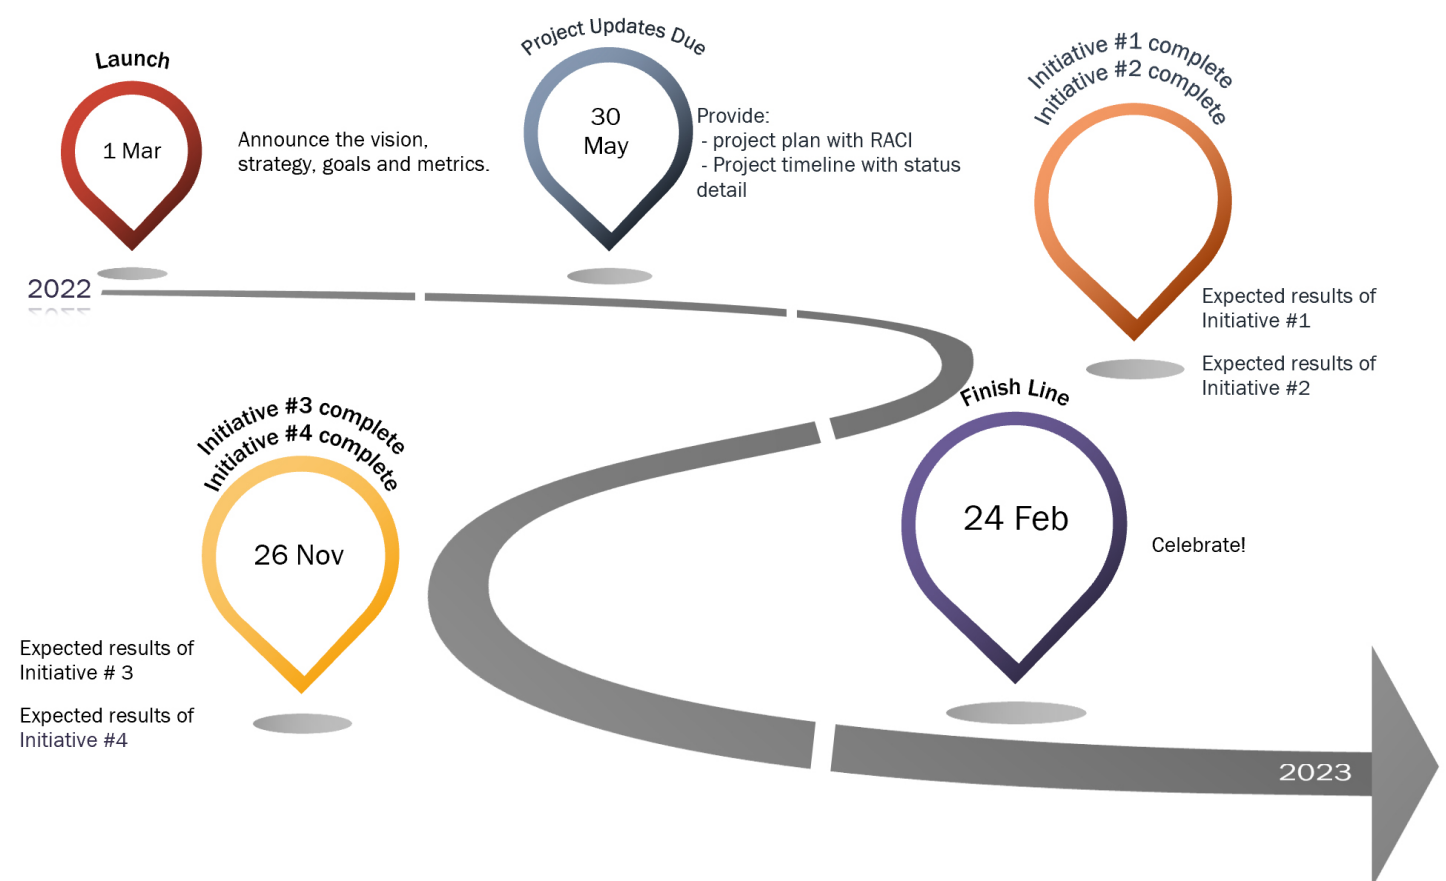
Launch

1 Mar

Announce the vision, strategy, goals and metrics.

Project Updates Due

30 May

Provide:
- project plan with RACI
- Project timeline with status detail

Initiative #1 complete
Initiative #2 complete

Expected results of Initiative #1

Expected results of Initiative #2

2022

Initiative #3 complete
Initiative #4 complete

26 Nov

Expected results of Initiative # 3

Expected results of Initiative #4

Finish Line

24 Feb

Celebrate!

2023